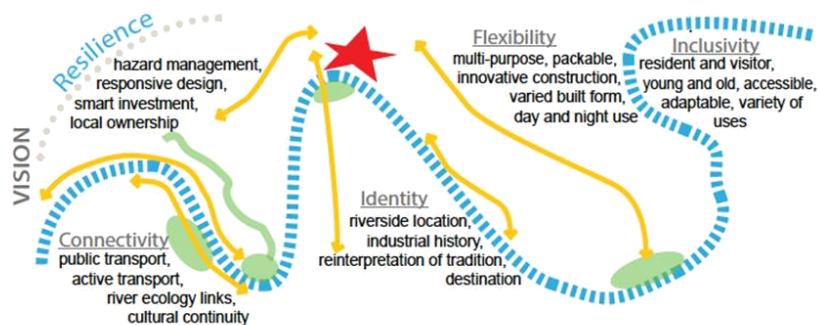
VISION

Resilience
hazard management, responsive design, smart investment, local ownership

Flexibility
multi-purpose, packable, innovative construction, varied built form, day and night use

Inclusivity
resident and visitor, young and old, accessible, adaptable, variety of uses

Identity
riverside location, industrial history, reinterpretation of tradition, destination

Connectivity
public transport, active transport, river ecology links, cultural continuity